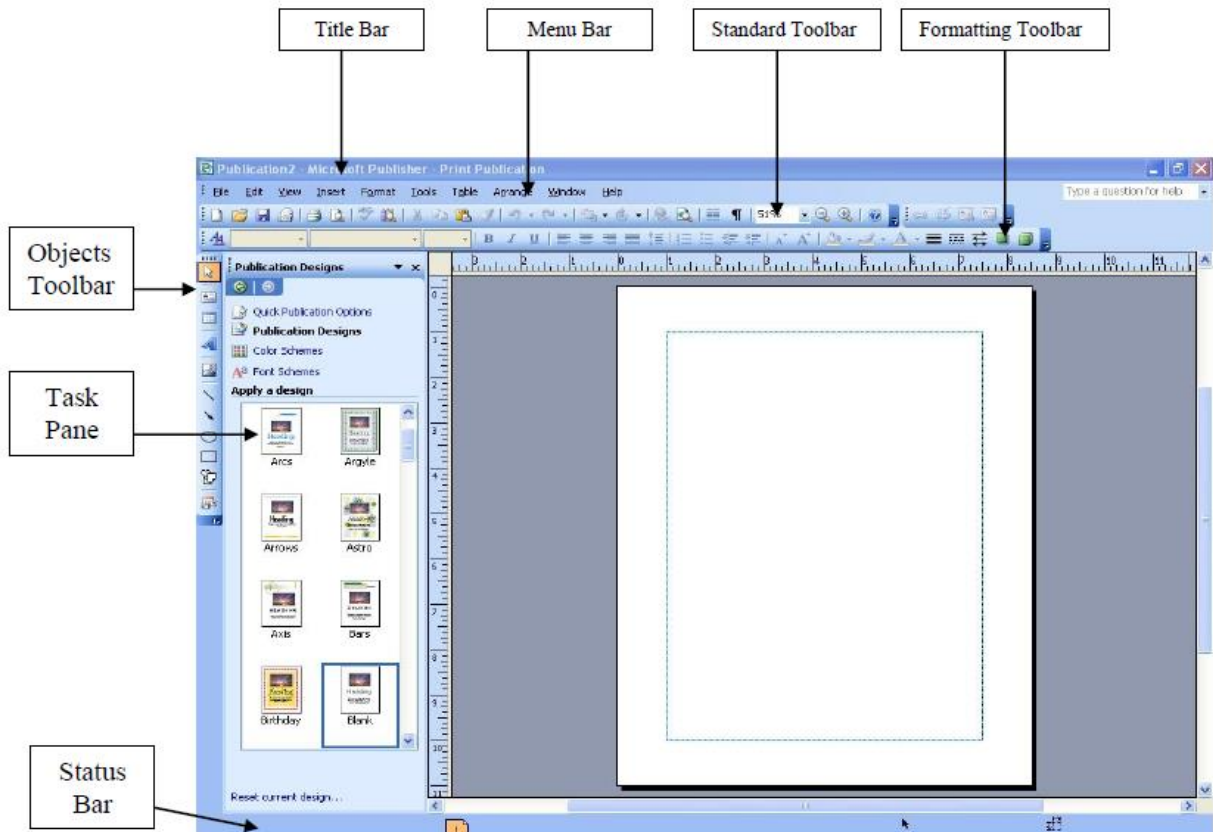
Title Bar

Menu Bar

Standard Toolbar

Formatting Toolbar

Publication2 - Microsoft Publisher - Print Publication

File Edit View Insert Format Tools Table Arrange Window Help

Type a question for help

51%

B I U

Objects Toolbar

Publication Designs

Quick Publication Options

Publication Designs

Color Schemes

Font Schemes

Apply a design

Task Pane

Arcs

Argyle

Arrows

Astro

Axis

Bars

Birthday

Blank

Reset current design...

Status Bar